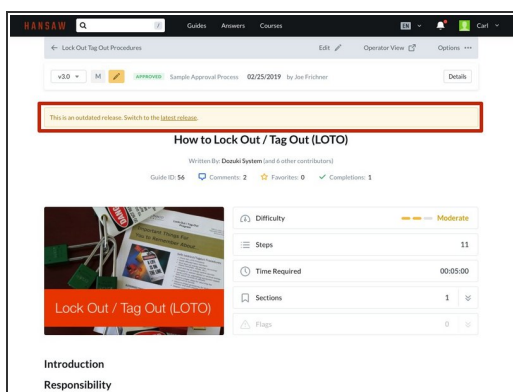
HANSAW Guides Answers Courses EN Carl

← Lock Out Tag Out Procedures Edit Operator View Options •••

v3.0 M APPROVED Sample Approval Process 02/25/2019 by Joe Frichner Details

This is an outdated release. Switch to the latest release.

How to Lock Out / Tag Out (LOTO)

Written By: Dozuki System (and 6 other contributors)

Guide ID: 56 Comments: 2 Favorites: 0 Completions: 1

Lock Out / Tag Out (LOTO)

| | |
|---|---|
| Difficulty | Moderate |
| Steps | 11 |
| Time Required | 00:05:00 |
| Sections | 1 |
| Flags | 0 |

Introduction

Responsibility